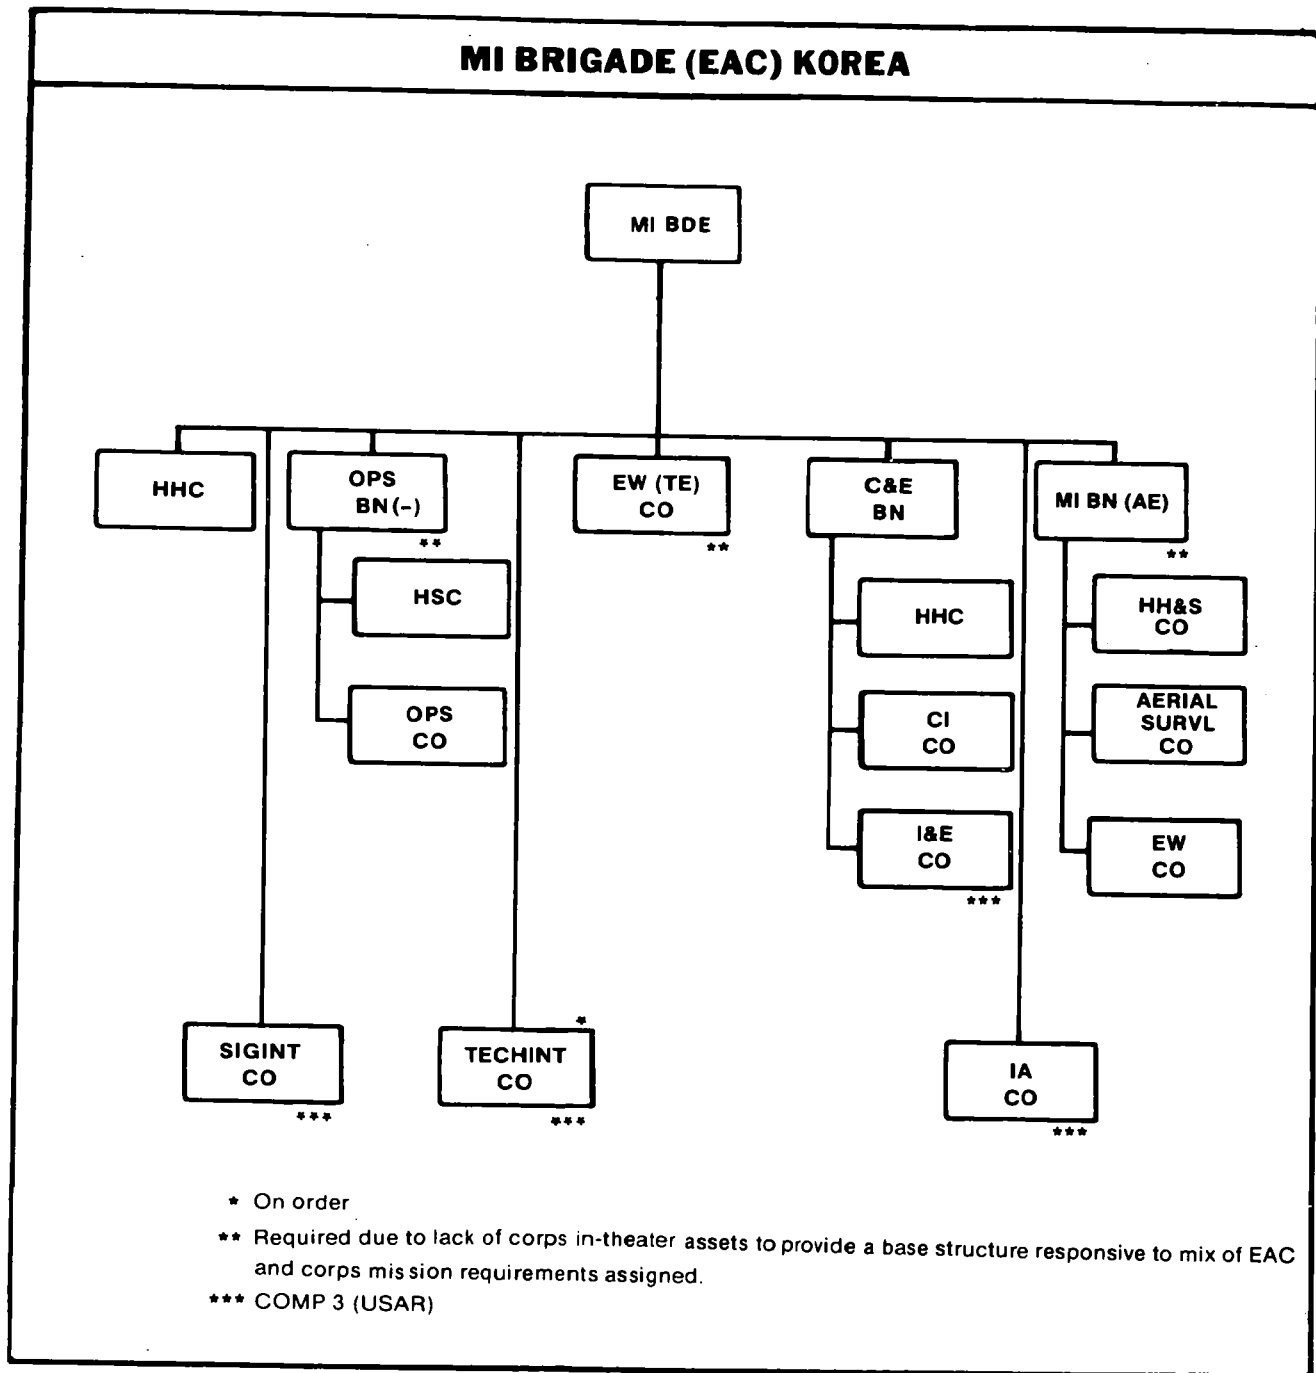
MI BRIGADE (EAC) KOREA

MI BDE

HHC

OPS BN(-) **

HSC

OPS CO

EW (TE) CO **

C&E BN

HHC

CI CO

I&E CO ***

MI BN (AE) **

HH&S CO

AERIAL SURVL CO

EW CO

SIGINT CO ***

* TECHINT CO ***

IA CO ***

* On order

** Required due to lack of corps in-theater assets to provide a base structure responsive to mix of EAC and corps mission requirements assigned.

*** COMP 3 (USAR)